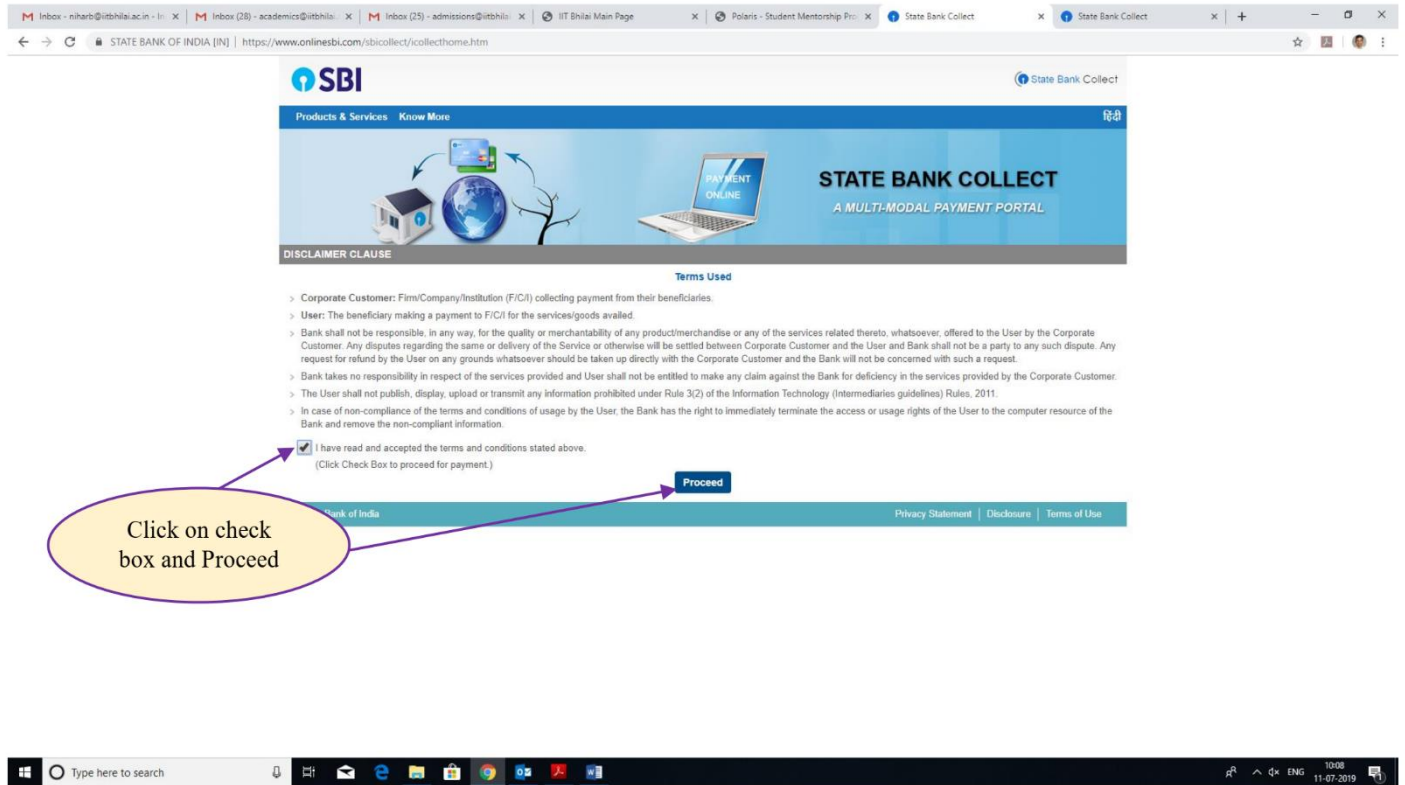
M Inbox - niharb@iitbhilai.ac.in - In × | M Inbox (28) - academics@iitbhilai × | M Inbox (25) - admissions@iitbhilai × | IIT Bhilai Main Page × | Polaris - Student Mentorship Pro × | State Bank Collect × | State Bank Collect × | +

STATE BANK OF INDIA [IN] | https://www.onlinesbi.com/sbicollect/icollecthome.htm

SBI

State Bank Collect

Products & Services Know More

हिंदी

PAYMENT ONLINE

STATE BANK COLLECT

A MULTI-MODAL PAYMENT PORTAL

DISCLAIMER CLAUSE

Terms Used

> Corporate Customer: Firm/Company/Institution (F/C/I) collecting payment from their beneficiaries.

> User: The beneficiary making a payment to F/C/I for the services/goods availed.

> Bank shall not be responsible, in any way, for the quality or merchantability of any product/merchandise or any of the services related thereto, whatsoever, offered to the User by the Corporate Customer. Any disputes regarding the same or delivery of the Service or otherwise will be settled between Corporate Customer and the User and Bank shall not be a party to any such dispute. Any request for refund by the User on any grounds whatsoever should be taken up directly with the Corporate Customer and the Bank will not be concerned with such a request.

> Bank takes no responsibility in respect of the services provided and User shall not be entitled to make any claim against the Bank for deficiency in the services provided by the Corporate Customer.

> The User shall not publish, display, upload or transmit any information prohibited under Rule 3(2) of the Information Technology (Intermediaries guidelines) Rules, 2011.

> In case of non-compliance of the terms and conditions of usage by the User, the Bank has the right to immediately terminate the access or usage rights of the User to the computer resource of the Bank and remove the non-compliant information.

I have read and accepted the terms and conditions stated above.
(Click Check Box to proceed for payment.)

Proceed

Bank of India

Privacy Statement | Disclosure | Terms of Use

Click on check box and Proceed

Type here to search

ENG 10:08 11-07-2019